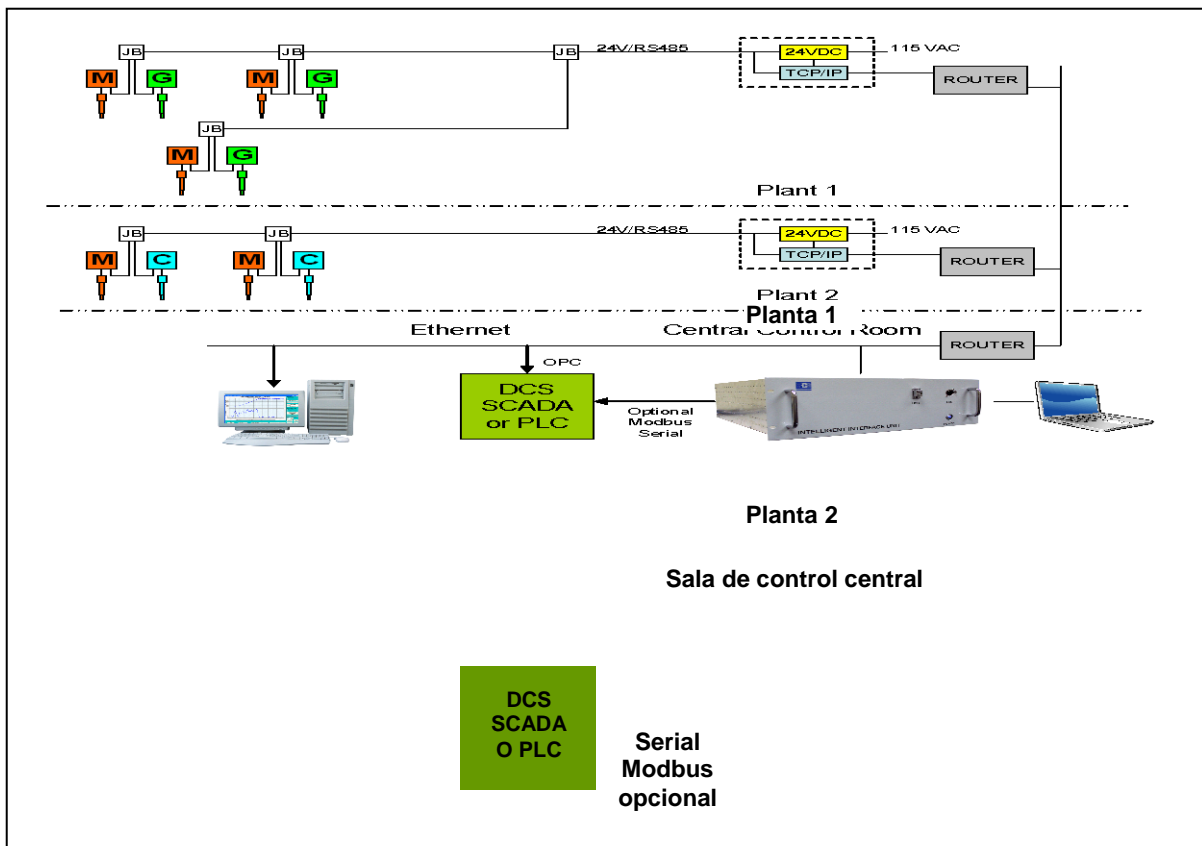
JB JB JB 24V/RS485 24VDC 115 VAC TCP/IP ROUTER

M G M G

JB

M G

Plant 1

JB JB 24V/RS485 24VDC 115 VAC TCP/IP ROUTER

M C M C

Plant 2

Planta 1

Ethernet Central Control Room ROUTER

OPC

DCS SCADA or PLC

Optional Modbus Serial

INTELLIGENT INTERFACE UNIT

Planta 2

Sala de control central

DCS SCADA O PLC

Serial Modbus opcional